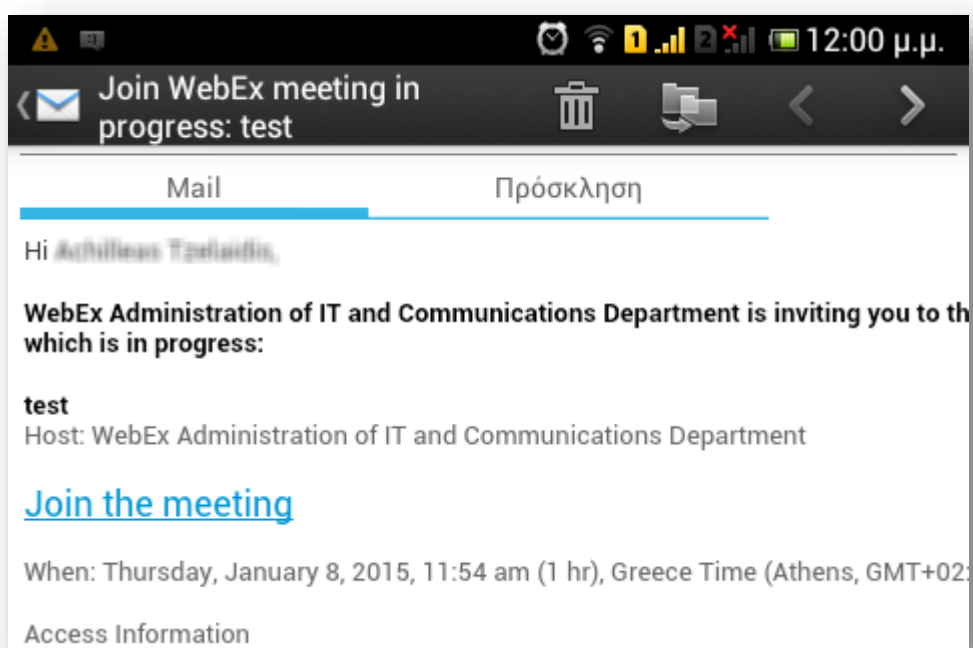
12:00 μ.μ.

Join WebEx meeting in progress: test

Mail

Πρόσκληση

Hi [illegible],

**WebEx Administration of IT and Communications Department is inviting you to th which is in progress:**

**test**
Host: WebEx Administration of IT and Communications Department

Join the meeting

When: Thursday, January 8, 2015, 11:54 am (1 hr), Greece Time (Athens, GMT+02

Access Information